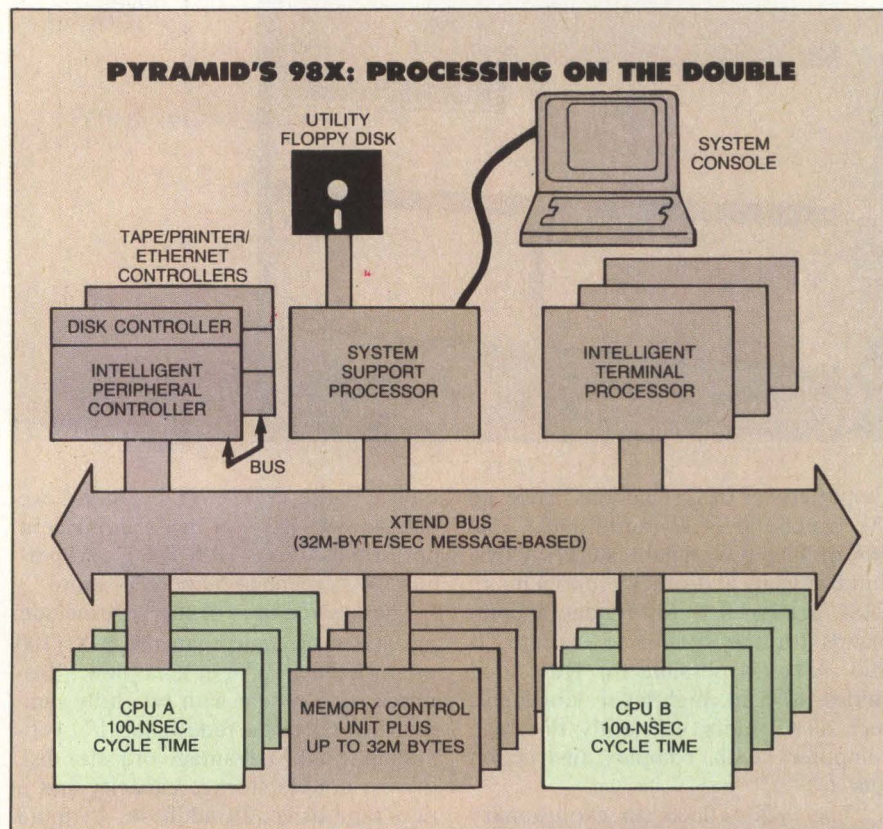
PYRAMID'S 98X: PROCESSING ON THE DOUBLE

UTILITY FLOPPY DISK

SYSTEM CONSOLE

TAPE/PRINTER/ ETHERNET CONTROLLERS

DISK CONTROLLER

INTELLIGENT PERIPHERAL CONTROLLER

BUS

SYSTEM SUPPORT PROCESSOR

INTELLIGENT TERMINAL PROCESSOR

XTEND BUS (32M-BYTE/SEC MESSAGE-BASED)

CPU A 100-NSEC CYCLE TIME

MEMORY CONTROL UNIT PLUS UP TO 32M BYTES

CPU B 100-NSEC CYCLE TIME